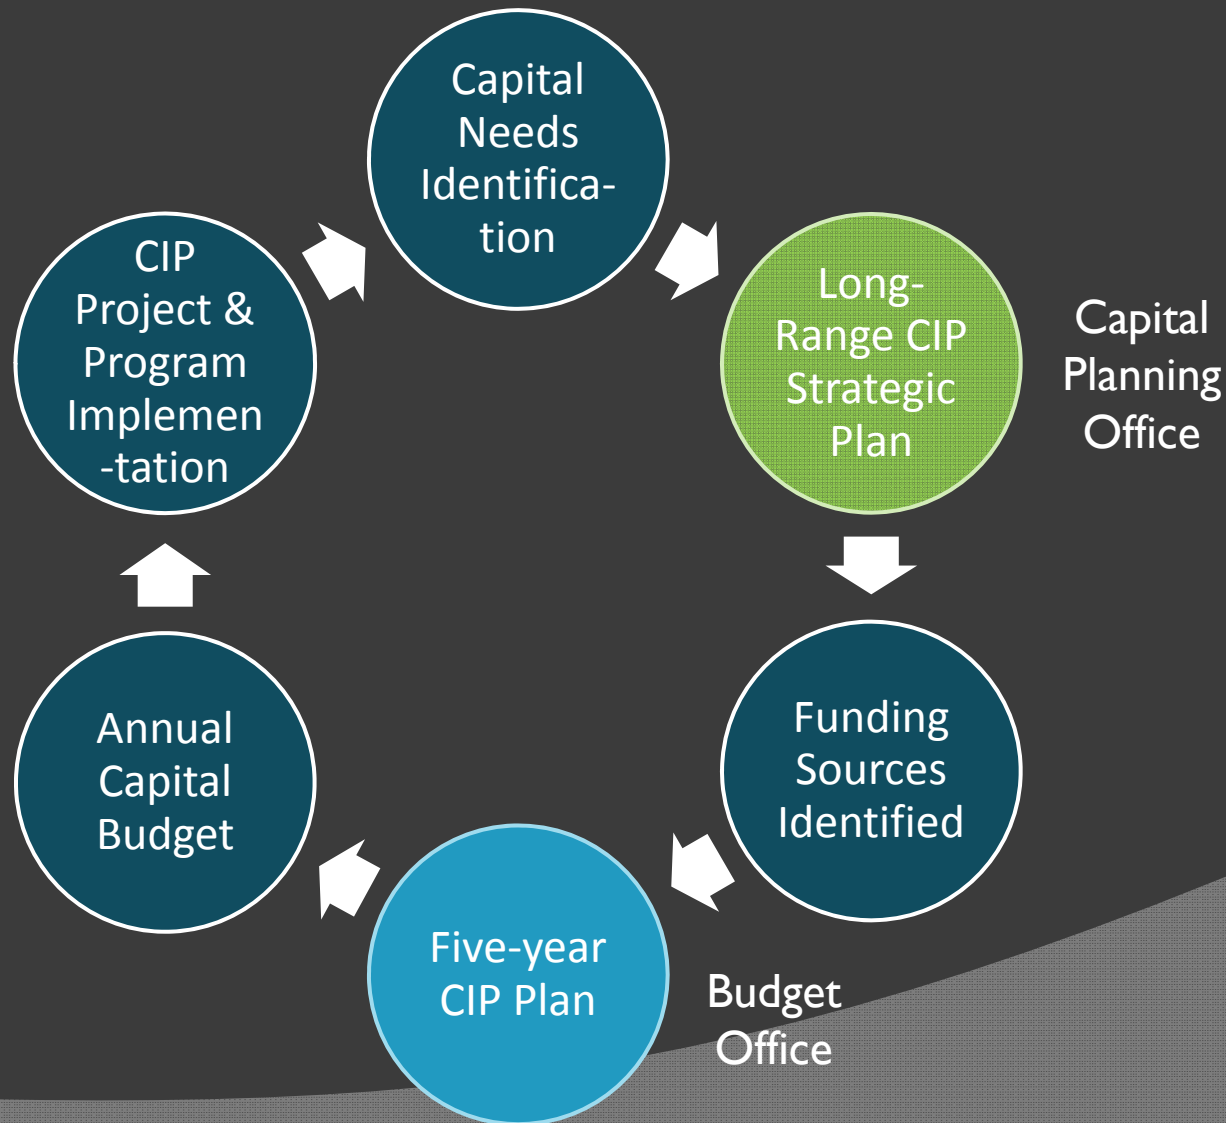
Capital Needs Identification

Long-Range CIP Strategic Plan

Capital Planning Office

Funding Sources Identified

Five-year CIP Plan

Budget Office

Annual Capital Budget

CIP Project & Program Implementation